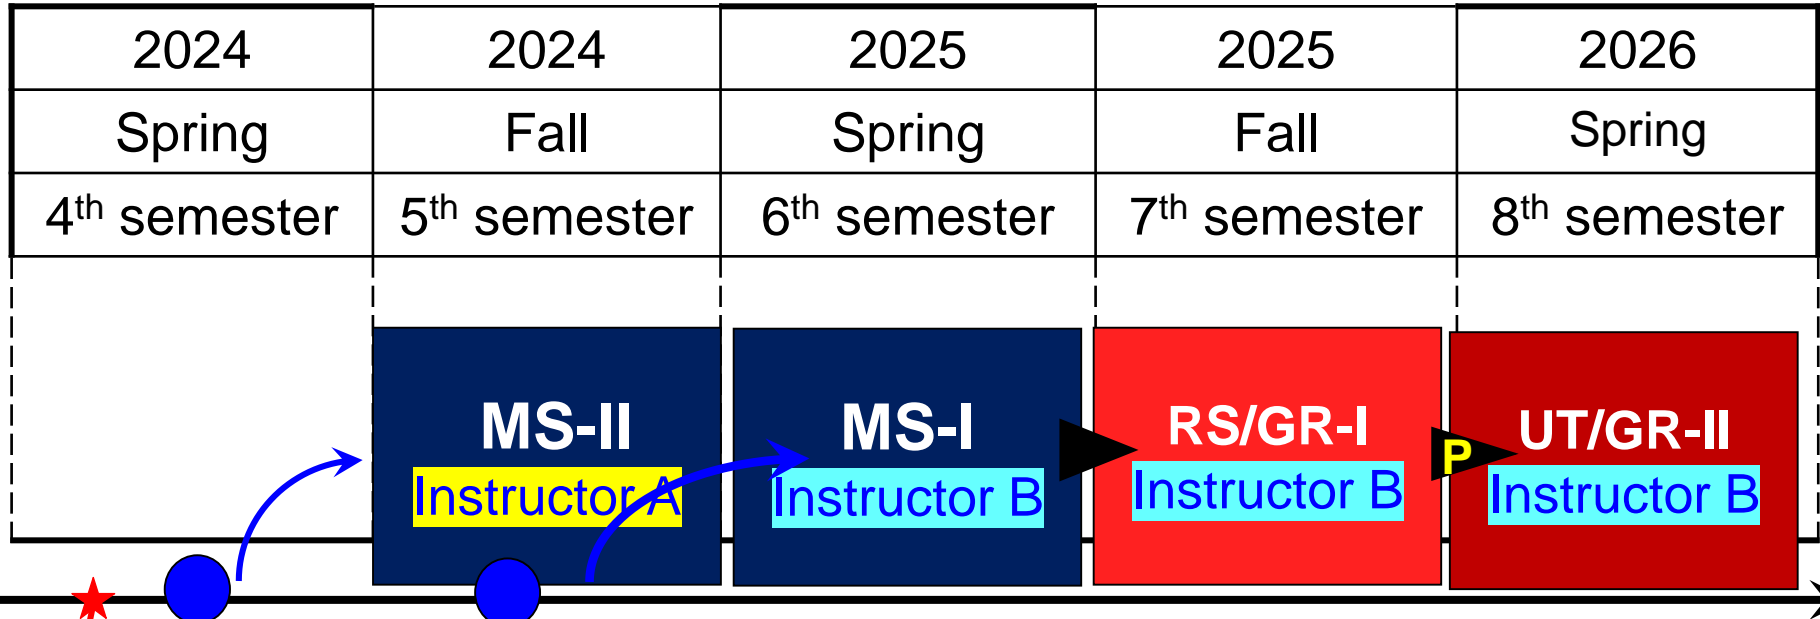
| 2024 | 2024 | 2025 | 2025 | 2026 |
|---|---|---|---|---|
| Spring | Fall | Spring | Fall | Spring |
| 4$^{th}$ semester | 5$^{th}$ semester | 6$^{th}$ semester | 7$^{th}$ semester | 8$^{th}$ semester |

MS-II
Instructor A

MS-I
Instructor B

RS/GR-I
Instructor B

P

UT/GR-II
Instructor B